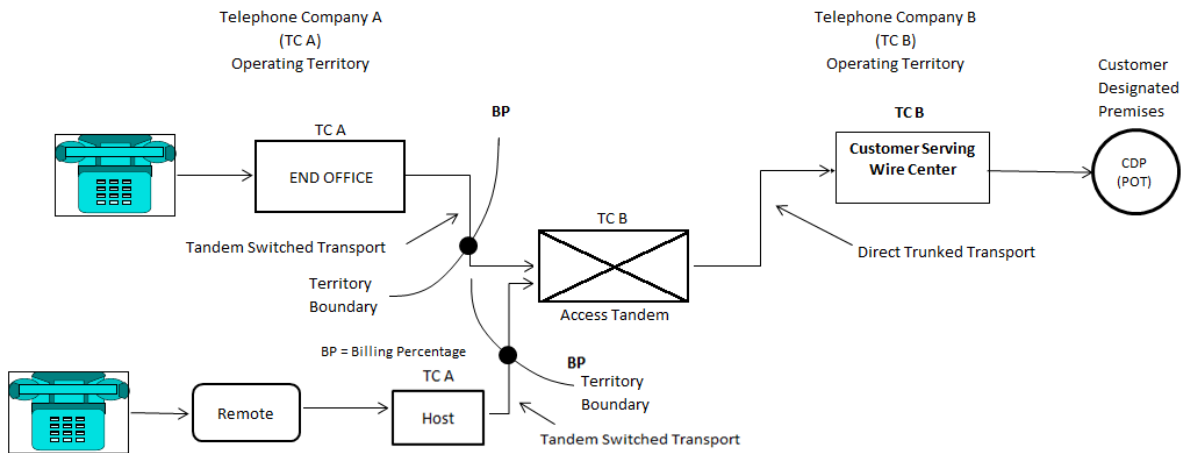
Telephone Company A
(TC A)
Operating Territory

Telephone Company B
(TC B)
Operating Territory

Customer
Designated
Premises

BP

TC A

END OFFICE

TC B

Customer Serving
Wire Center

CDP
(POT)

TC B

Tandem Switched Transport

Direct Trunked Transport

Territory
Boundary

Access Tandem

BP = Billing Percentage

BP

TC A

Territory
Boundary

Remote

Host

Tandem Switched Transport